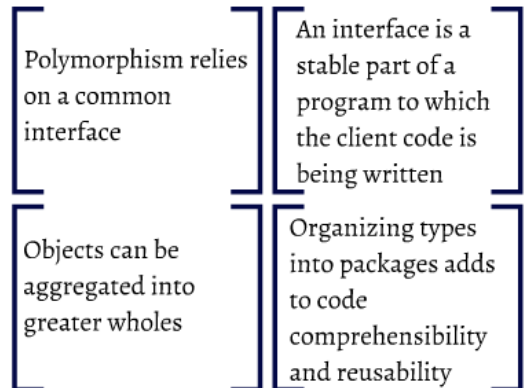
Polymorphism relies on a common interface

An interface is a stable part of a program to which the client code is being written

Objects can be aggregated into greater wholes

Organizing types into packages adds to code comprehensibility and reusability